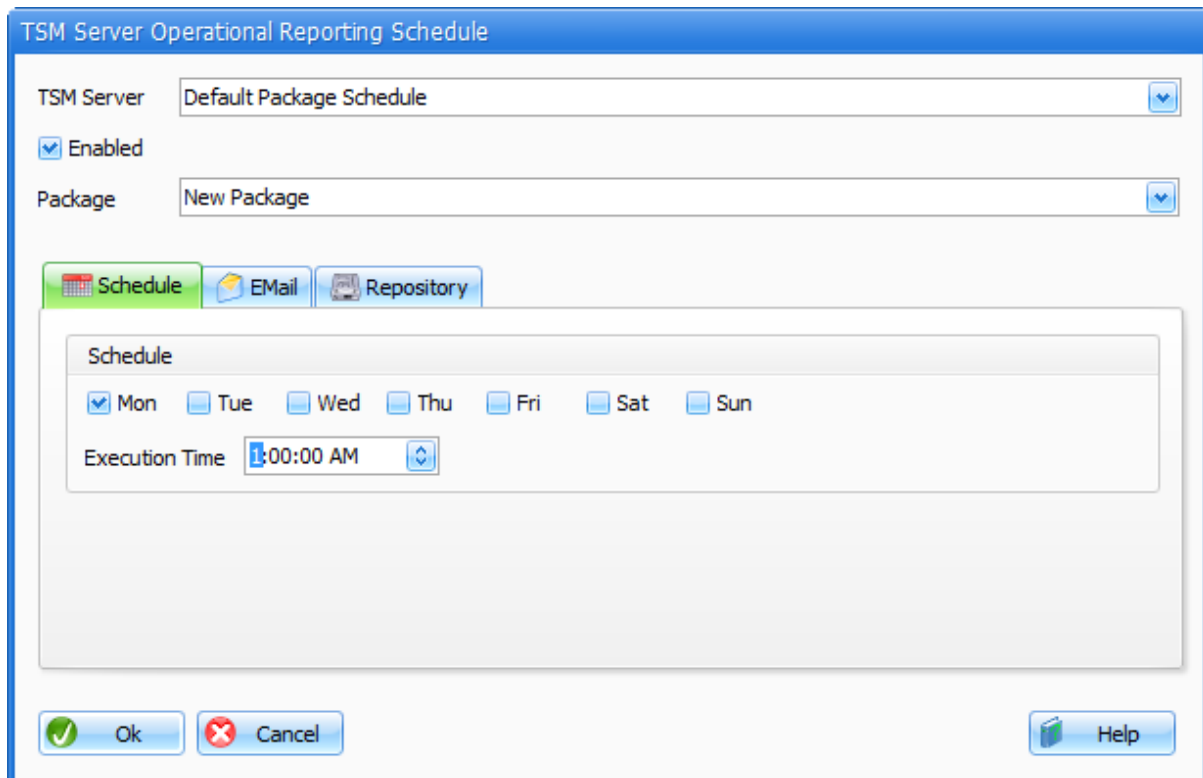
TSM Server Operational Reporting Schedule

TSM Server
Default Package Schedule

Enabled

Package
New Package

Schedule
EMail
Repository

Schedule

Mon
Tue
Wed
Thu
Fri
Sat
Sun

Execution Time
1:00:00 AM

Ok
Cancel
Help